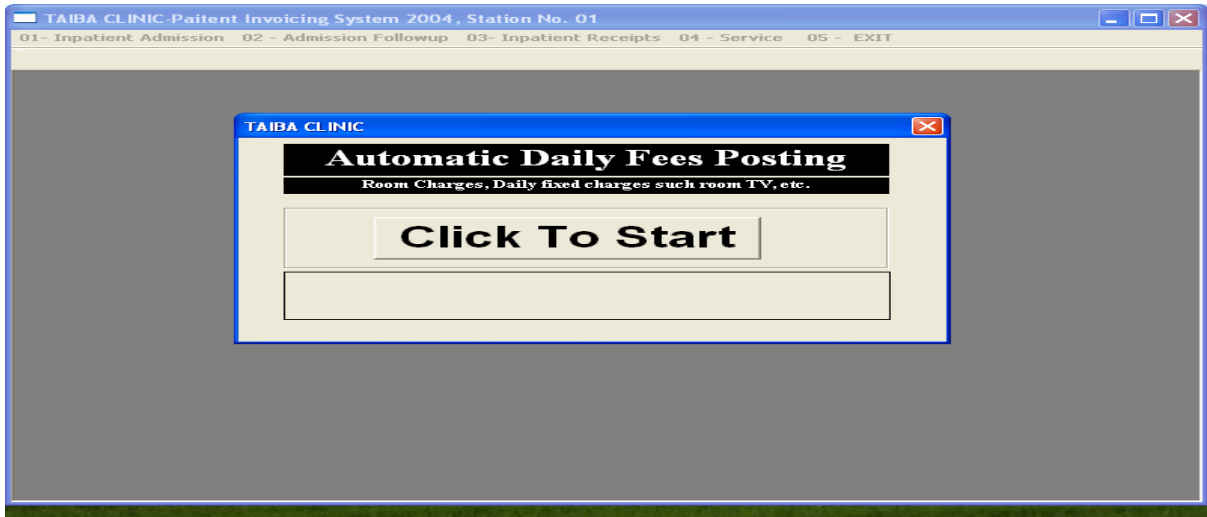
TAIBA CLINIC-Paitent Invoicing System 2004, Station No. 01

01- Inpatient Admission 02 - Admission Followup 03- Inpatient Receipts 04 - Service 05 - EXIT

TAIBA CLINIC

Automatic Daily Fees Posting

Room Charges, Daily fixed charges such room TV, etc.

Click To Start